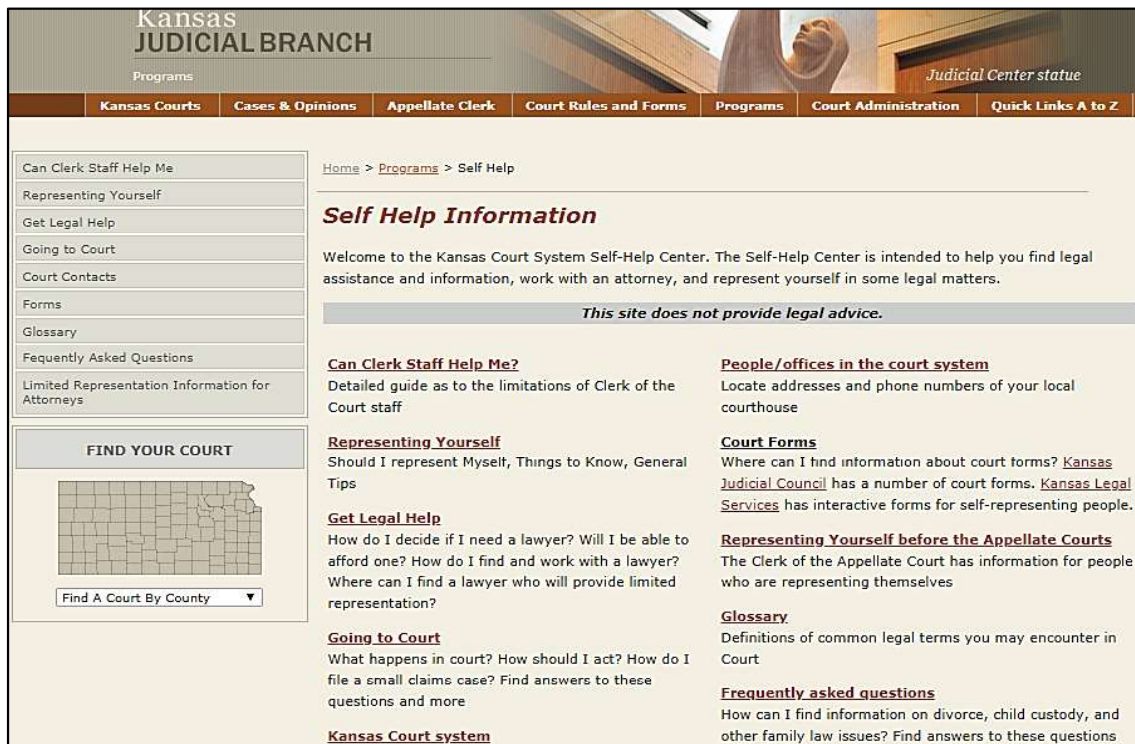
Kansas
JUDICIAL BRANCH
Programs
Judicial Center statue

Kansas Courts | Cases & Opinions | Appellate Clerk | Court Rules and Forms | Programs | Court Administration | Quick Links A to Z

Can Clerk Staff Help Me
Representing Yourself
Get Legal Help
Going to Court
Court Contacts
Forms
Glossary
Fequently Asked Questions
Limited Representation Information for Attorneys

FIND YOUR COURT

Find A Court By County

Home > Programs > Self Help

Self Help Information

Welcome to the Kansas Court System Self-Help Center. The Self-Help Center is intended to help you find legal assistance and information, work with an attorney, and represent yourself in some legal matters.

This site does not provide legal advice.

Can Clerk Staff Help Me?
Detailed guide as to the limitations of Clerk of the Court staff

Representing Yourself
Should I represent Myself, Things to Know, General Tips

Get Legal Help
How do I decide if I need a lawyer? Will I be able to afford one? How do I find and work with a lawyer? Where can I find a lawyer who will provide limited representation?

Going to Court
What happens in court? How should I act? How do I file a small claims case? Find answers to these questions and more

Kansas Court system

People/offices in the court system
Locate addresses and phone numbers of your local courthouse

Court Forms
Where can I find information about court forms? Kansas Judicial Council has a number of court forms. Kansas Legal Services has interactive forms for self-representing people.

Representing Yourself before the Appellate Courts
The Clerk of the Appellate Court has information for people who are representing themselves

Glossary
Definitions of common legal terms you may encounter in Court

Frequently asked questions
How can I find information on divorce, child custody, and other family law issues? Find answers to these questions